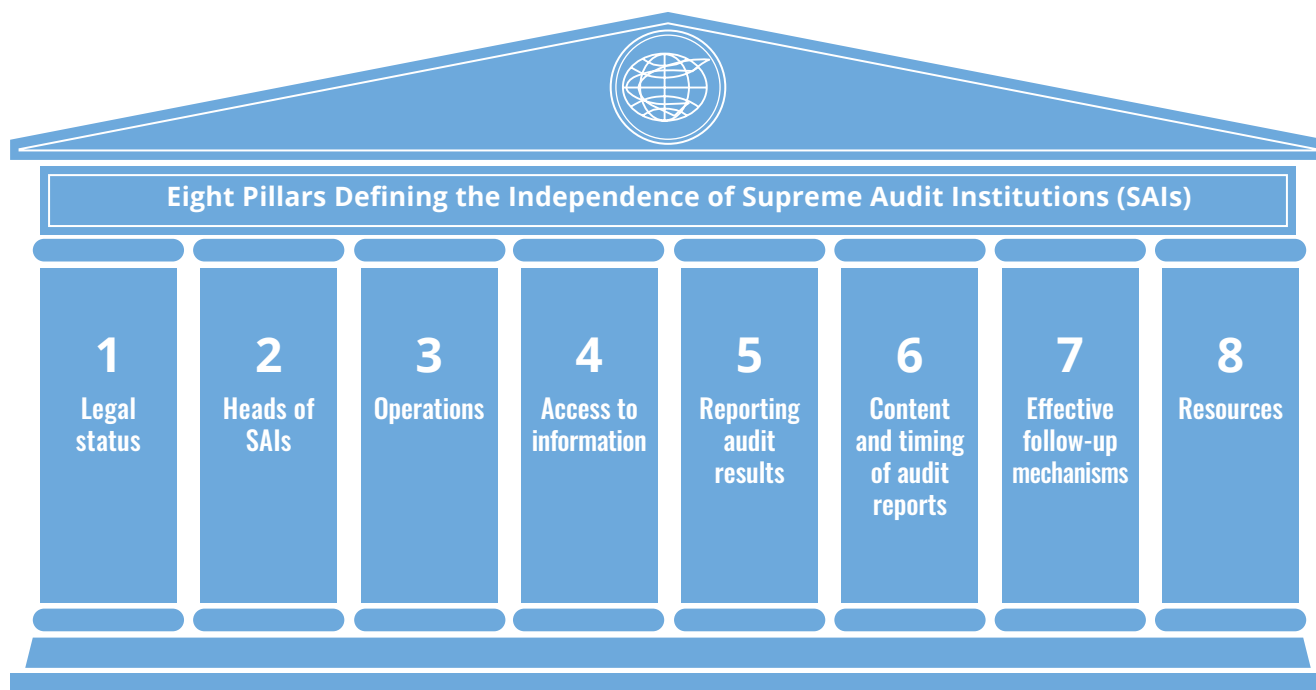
Eight Pillars Defining the Independence of Supreme Audit Institutions (SAIs)

1
Legal status

2
Heads of SAIs

3
Operations

4
Access to information

5
Reporting audit results

6
Content and timing of audit reports

7
Effective follow-up mechanisms

8
Resources